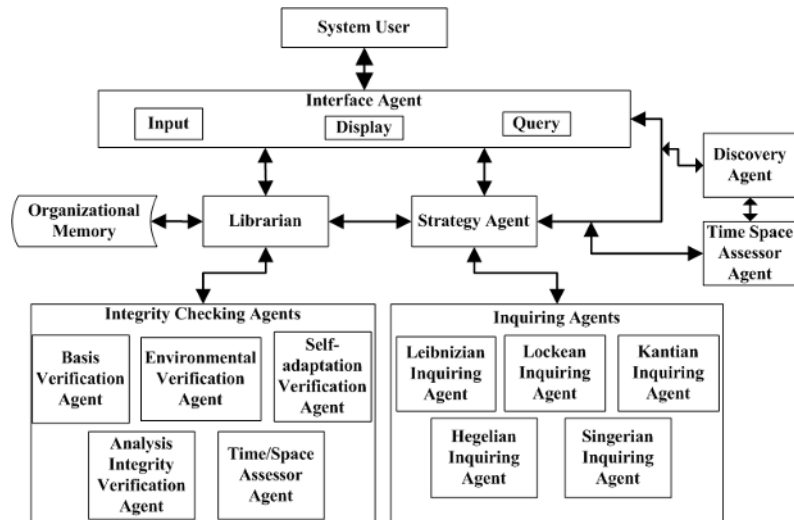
System User

Interface Agent

Input

Display

Query

Discovery Agent

Organizational Memory

Librarian

Strategy Agent

Time Space Assessor Agent

Integrity Checking Agents

Basis Verification Agent

Environmental Verification Agent

Self-adaptation Verification Agent

Analysis Integrity Verification Agent

Time/Space Assessor Agent

Inquiring Agents

Leibnizian Inquiring Agent

Lockean Inquiring Agent

Kantian Inquiring Agent

Hegelian Inquiring Agent

Singerian Inquiring Agent